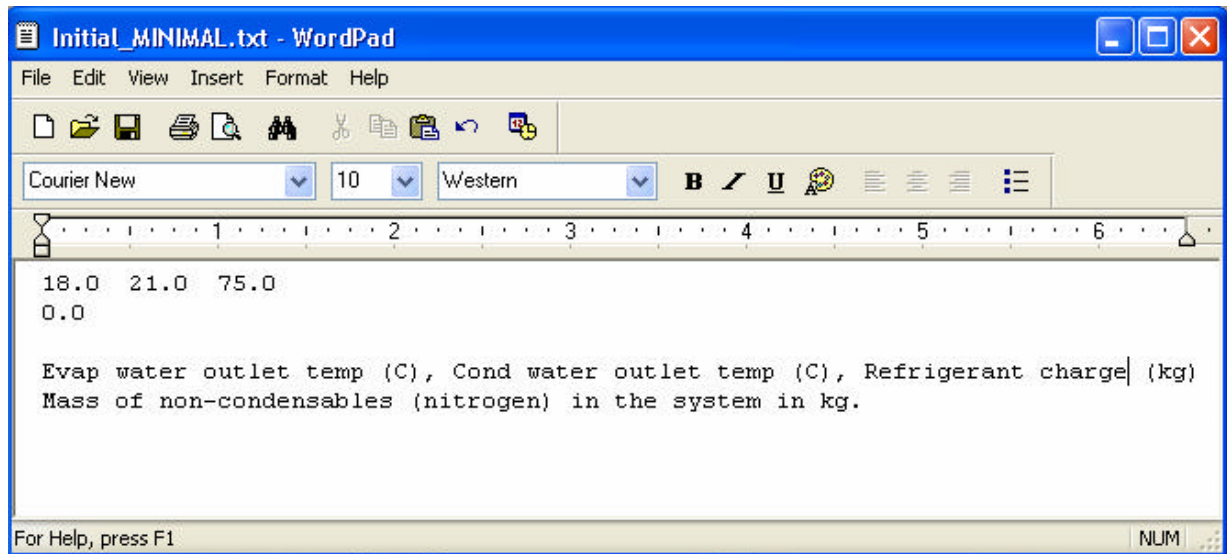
Initial_MINIMAL.txt - WordPad

File Edit View Insert Format Help

Courier New | 10 | Western

B I U

1 2 3 4 5 6

18.0 21.0 75.0
0.0

Evap water outlet temp (C), Cond water outlet temp (C), Refrigerant charge (kg)
Mass of non-condensables (nitrogen) in the system in kg.

For Help, press F1 | NUM